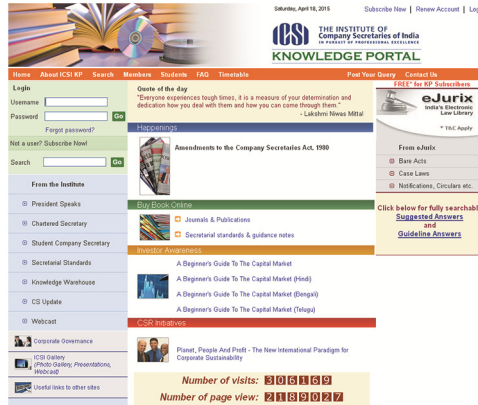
Saturday, April 18, 2015 Subscribe Now | Renew Account | Log

ICSI THE INSTITUTE OF Company Secretaries of India IN PURSUIT OF PROFESSIONAL EXCELLENCE

KNOWLEDGE PORTAL

Home About ICSI KP Search Members Students FAQ Timetable Post Your Query Contact Us

Login

Username

Password Go

Forgot password?

Not a user? Subscribe Now!

Search Go

From the Institute

President Speaks

Chartered Secretary

Student Company Secretary

Secretarial Standards

Knowledge Warehouse

CS Update

Webcast

Corporate Governance

ICSI Gallery (Photo Gallery, Presentations, Webcast)

Useful links to other sites

Quote of the day

"Everyone experiences tough times, it is a measure of your determination and dedication how you deal with them and how you can come through them."

- Lakshmi Niwas Mittal

Happenings

Amendments to the Company Secretaries Act, 1980

Buy Book Online

Journals & Publications

Secretarial standards & guidance notes

Investor Awareness

A Beginner's Guide To The Capital Market

A Beginner's Guide To The Capital Market (Hindi)

A Beginner's Guide To The Capital Market (Bengali)

A Beginner's Guide To The Capital Market (Telugu)

CSR Initiatives

Planet, People And Profit - The New International Paradigm for Corporate Sustainability

Number of visits: 3061169

Number of page view: 2189027

FREE* for KP Subscribers

eJurix India's Electronic Law Library

* T&C Apply

From eJurix

Bare Acts

Case Laws

Notifications, Circulars etc.

Click below for fully searchabl Suggested Answers and Guideline Answers